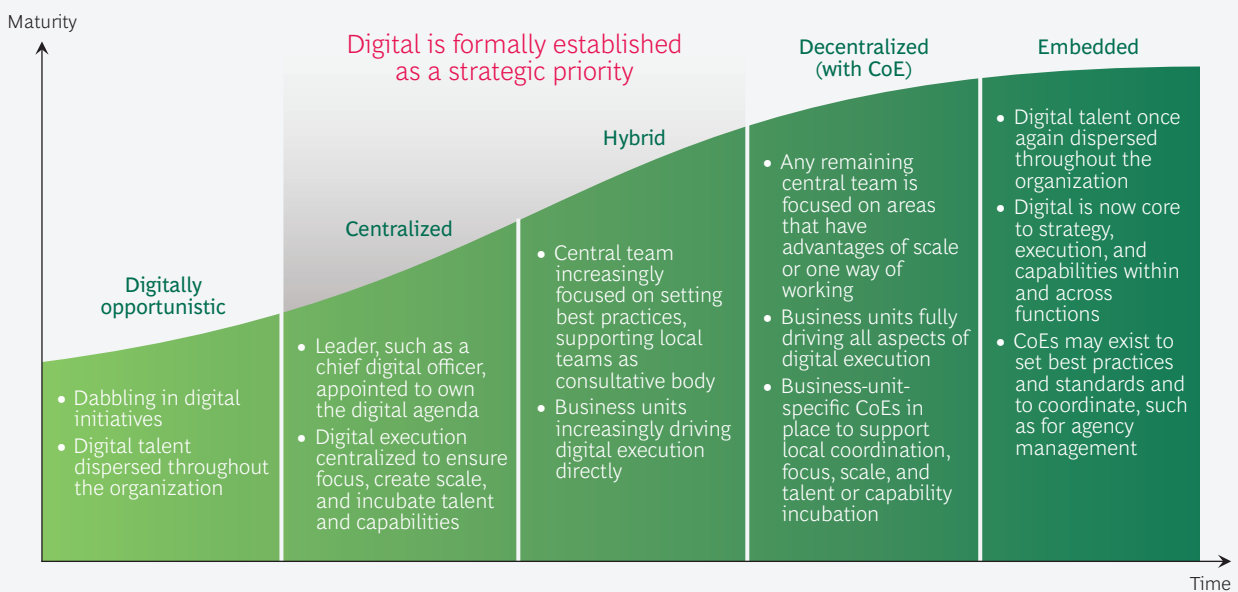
Maturity

Digital is formally established as a strategic priority

Digitally opportunistic

• Dabbling in digital initiatives
• Digital talent dispersed throughout the organization

Centralized

• Leader, such as a chief digital officer, appointed to own the digital agenda
• Digital execution centralized to ensure focus, create scale, and incubate talent and capabilities

Hybrid

• Central team increasingly focused on setting best practices, supporting local teams as consultative body
• Business units increasingly driving digital execution directly

Decentralized (with CoE)

• Any remaining central team is focused on areas that have advantages of scale or one way of working
• Business units fully driving all aspects of digital execution
• Business-unit-specific CoEs in place to support local coordination, focus, scale, and talent or capability incubation

Embedded

• Digital talent once again dispersed throughout the organization
• Digital is now core to strategy, execution, and capabilities within and across functions
• CoEs may exist to set best practices and standards and to coordinate, such as for agency management

Time